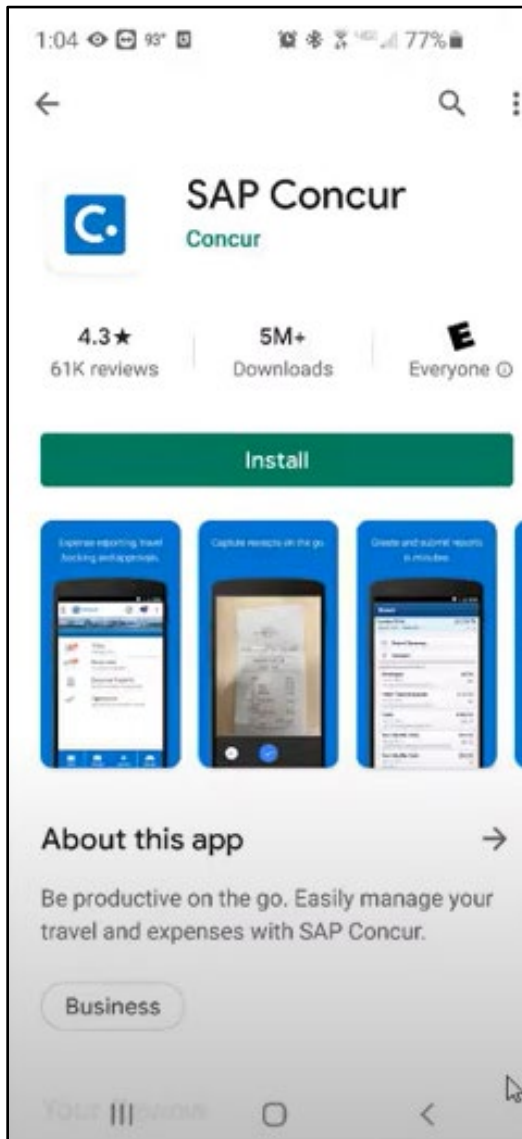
1:04 93° 77%

←

SAP Concur
Concur

4.3★
61K reviews

5M+
Downloads

E
Everyone ⓘ

Install

Expense reporting, travel booking and approvals.

Capture receipts on the go.

Create and submit reports in minutes.

About this app →

Be productive on the go. Easily manage your travel and expenses with SAP Concur.

Business

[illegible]